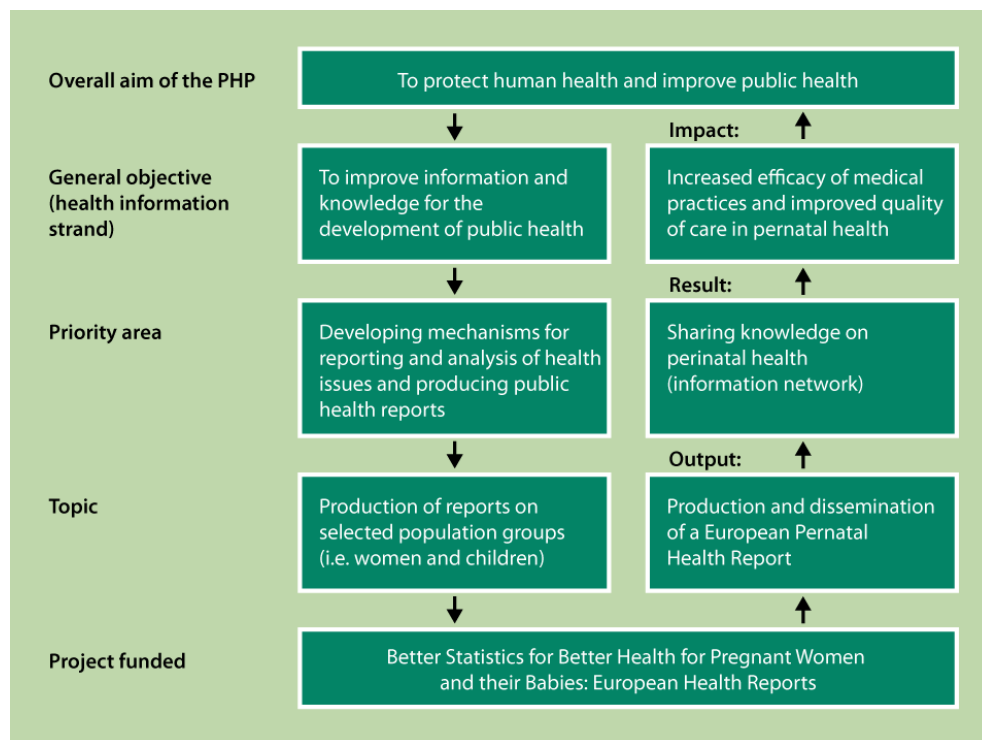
Overall aim of the PHP

To protect human health and improve public health

General objective (health information strand)

To improve information and knowledge for the development of public health

Impact:

Increased efficacy of medical practices and improved quality of care in pernatal health

Priority area

Developing mechanisms for reporting and analysis of health issues and producing public health reports

Result:

Sharing knowledge on perinatal health (information network)

Topic

Production of reports on selected population groups (i.e. women and children)

Output:

Production and dissemination of a European Pernatal Health Report

Project funded

Better Statistics for Better Health for Pregnant Women and their Babies: European Health Reports